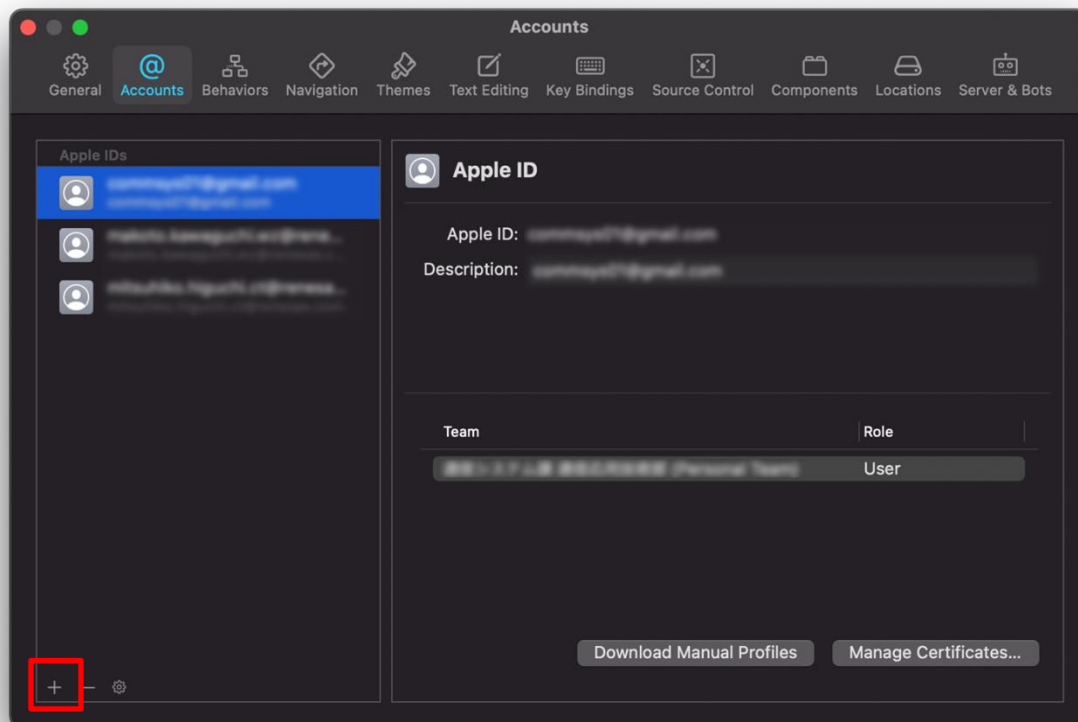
Accounts

General Accounts Behaviors Navigation Themes Text Editing Key Bindings Source Control Components Locations Server & Bots

Apple IDs

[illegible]
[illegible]

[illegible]
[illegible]

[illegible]
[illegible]

Apple ID

Apple ID: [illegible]

Description: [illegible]

| Team | Role |
|---|---|
| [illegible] | User |

Download Manual Profiles

Manage Certificates...

+ −